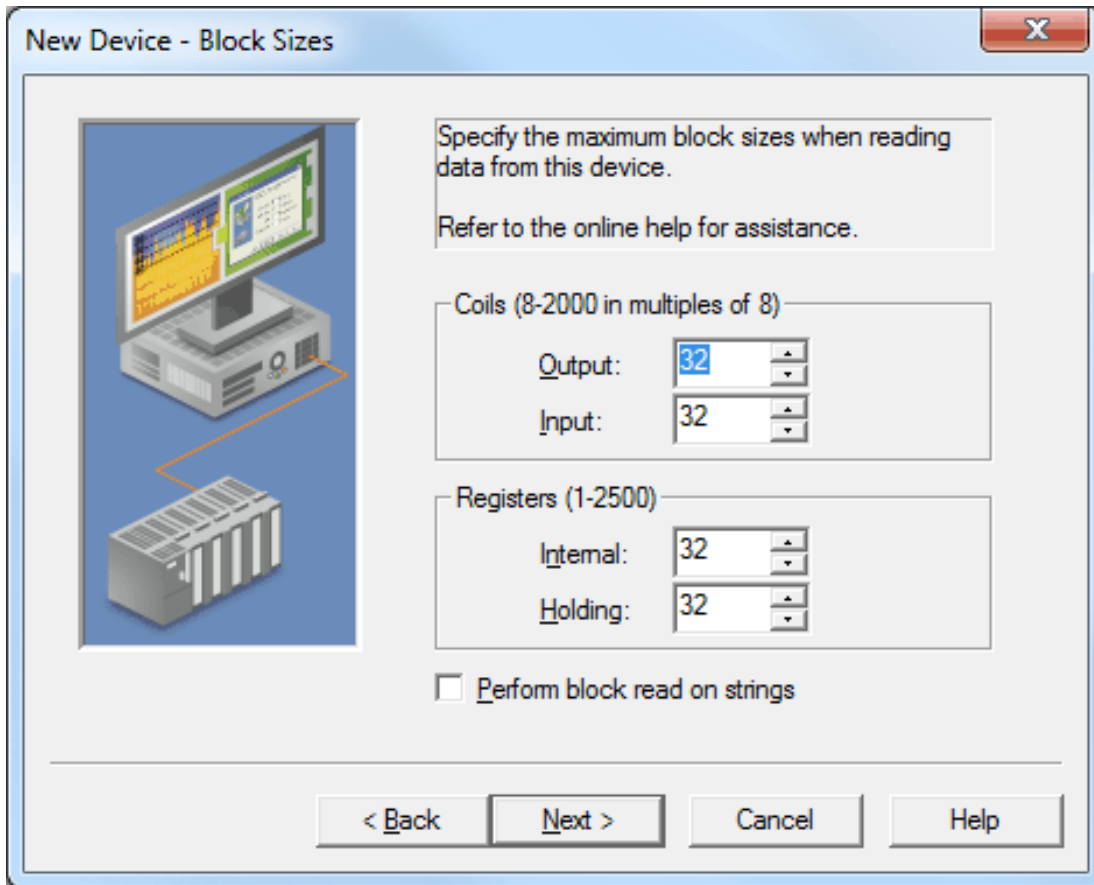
New Device - Block Sizes

Specify the maximum block sizes when reading data from this device.

Refer to the online help for assistance.

Coils (8-2000 in multiples of 8)

Output: 32

Input: 32

Registers (1-2500)

Internal: 32

Holding: 32

Perform block read on strings

< Back

Next >

Cancel

Help